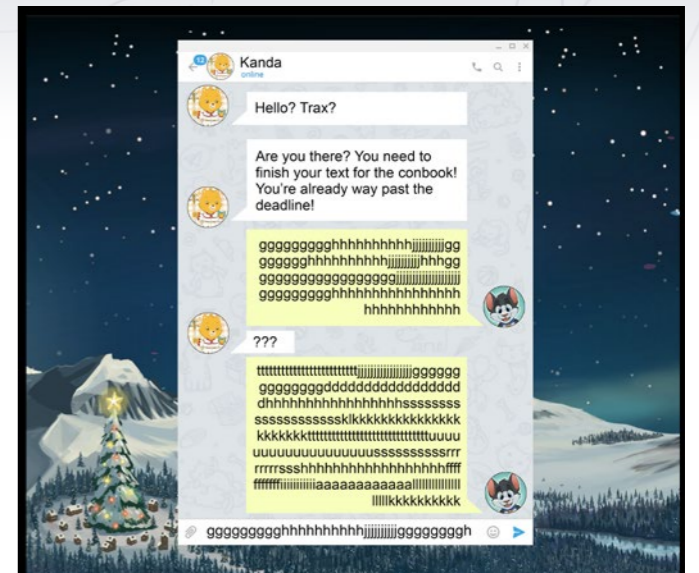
13 Kanda
online

Hello? Trax?

Are you there? You need to finish your text for the conbook! You're already way past the deadline!

ggggggggghhhhhhhhhjjjjjjjjjgg ggggghhhhhhhhhhjjjjjjjjhhhgg gggggggggggggggjjjjjjjjjjjjjjj ggggggggghhhhhhhhhhhhhh hhhhhhhhhhh

???

ttttttttttttttttttttttjjjjjjjjjjjjjggggg ggggggggddddddddddddddd dhhhhhhhhhhhhhhhhsssssss sssssssssssklkkkkkkkkkkkkkk kkkkkkkttttttttttttttttttttttttuuuu uuuuuuuuuuuuuussssssssssrrr rrrrrsshhhhhhhhhhhhhhhhhffff fffffffiiiiiiiiiiaaaaaaaaaaaallllllllllll llllkkkkkkkkkk

ggggggggghhhhhhhhhjjjjjjjjjggggggggh